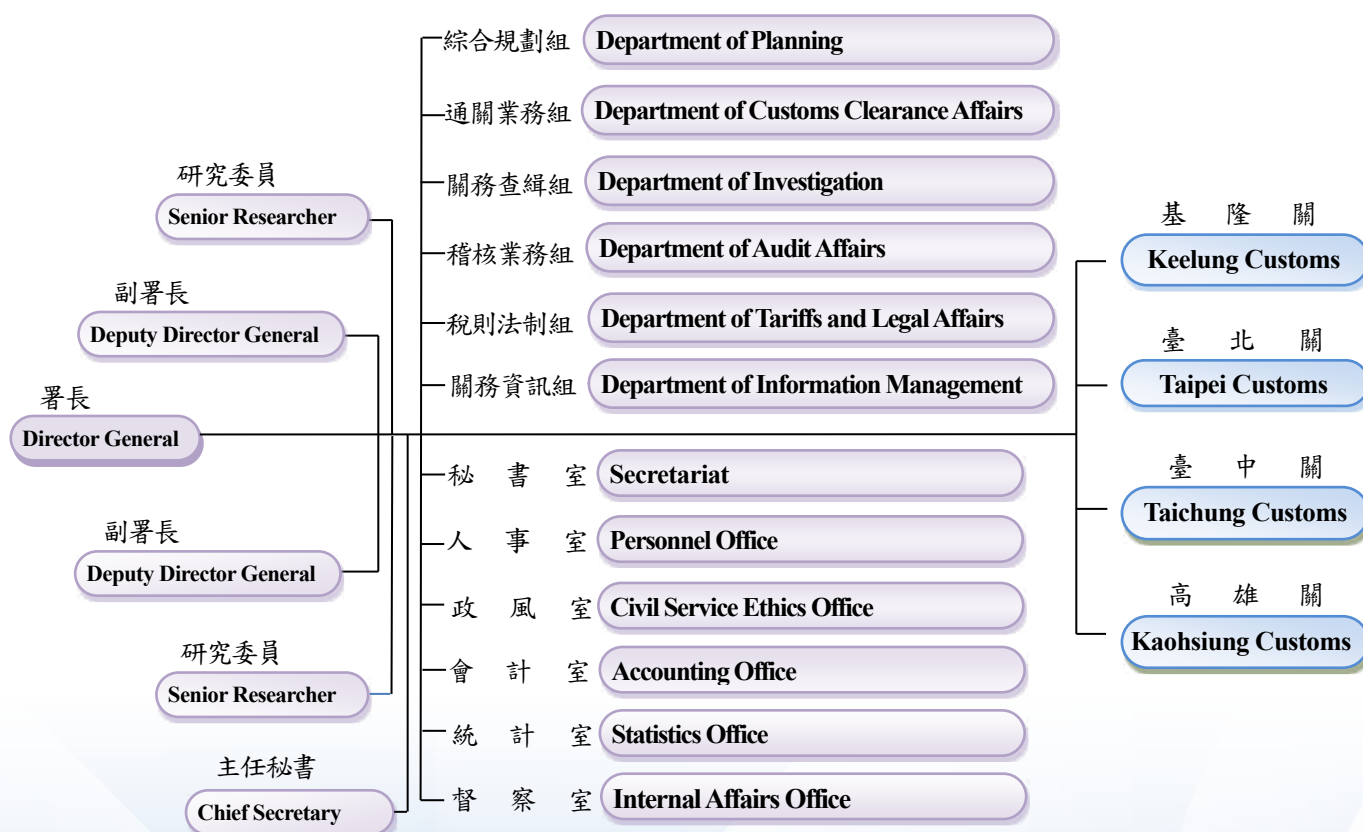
署長
Director General

研究委員
Senior Researcher

副署長
Deputy Director General

副署長
Deputy Director General

研究委員
Senior Researcher

主任秘書
Chief Secretary

綜合規劃組 Department of Planning

通關業務組 Department of Customs Clearance Affairs

關務查緝組 Department of Investigation

稽核業務組 Department of Audit Affairs

稅則法制組 Department of Tariffs and Legal Affairs

關務資訊組 Department of Information Management

秘書室 Secretariat

人事室 Personnel Office

政風室 Civil Service Ethics Office

會計室 Accounting Office

統計室 Statistics Office

督察室 Internal Affairs Office

基隆關
Keelung Customs

臺北關
Taipei Customs

臺中關
Taichung Customs

高雄關
Kaohsiung Customs